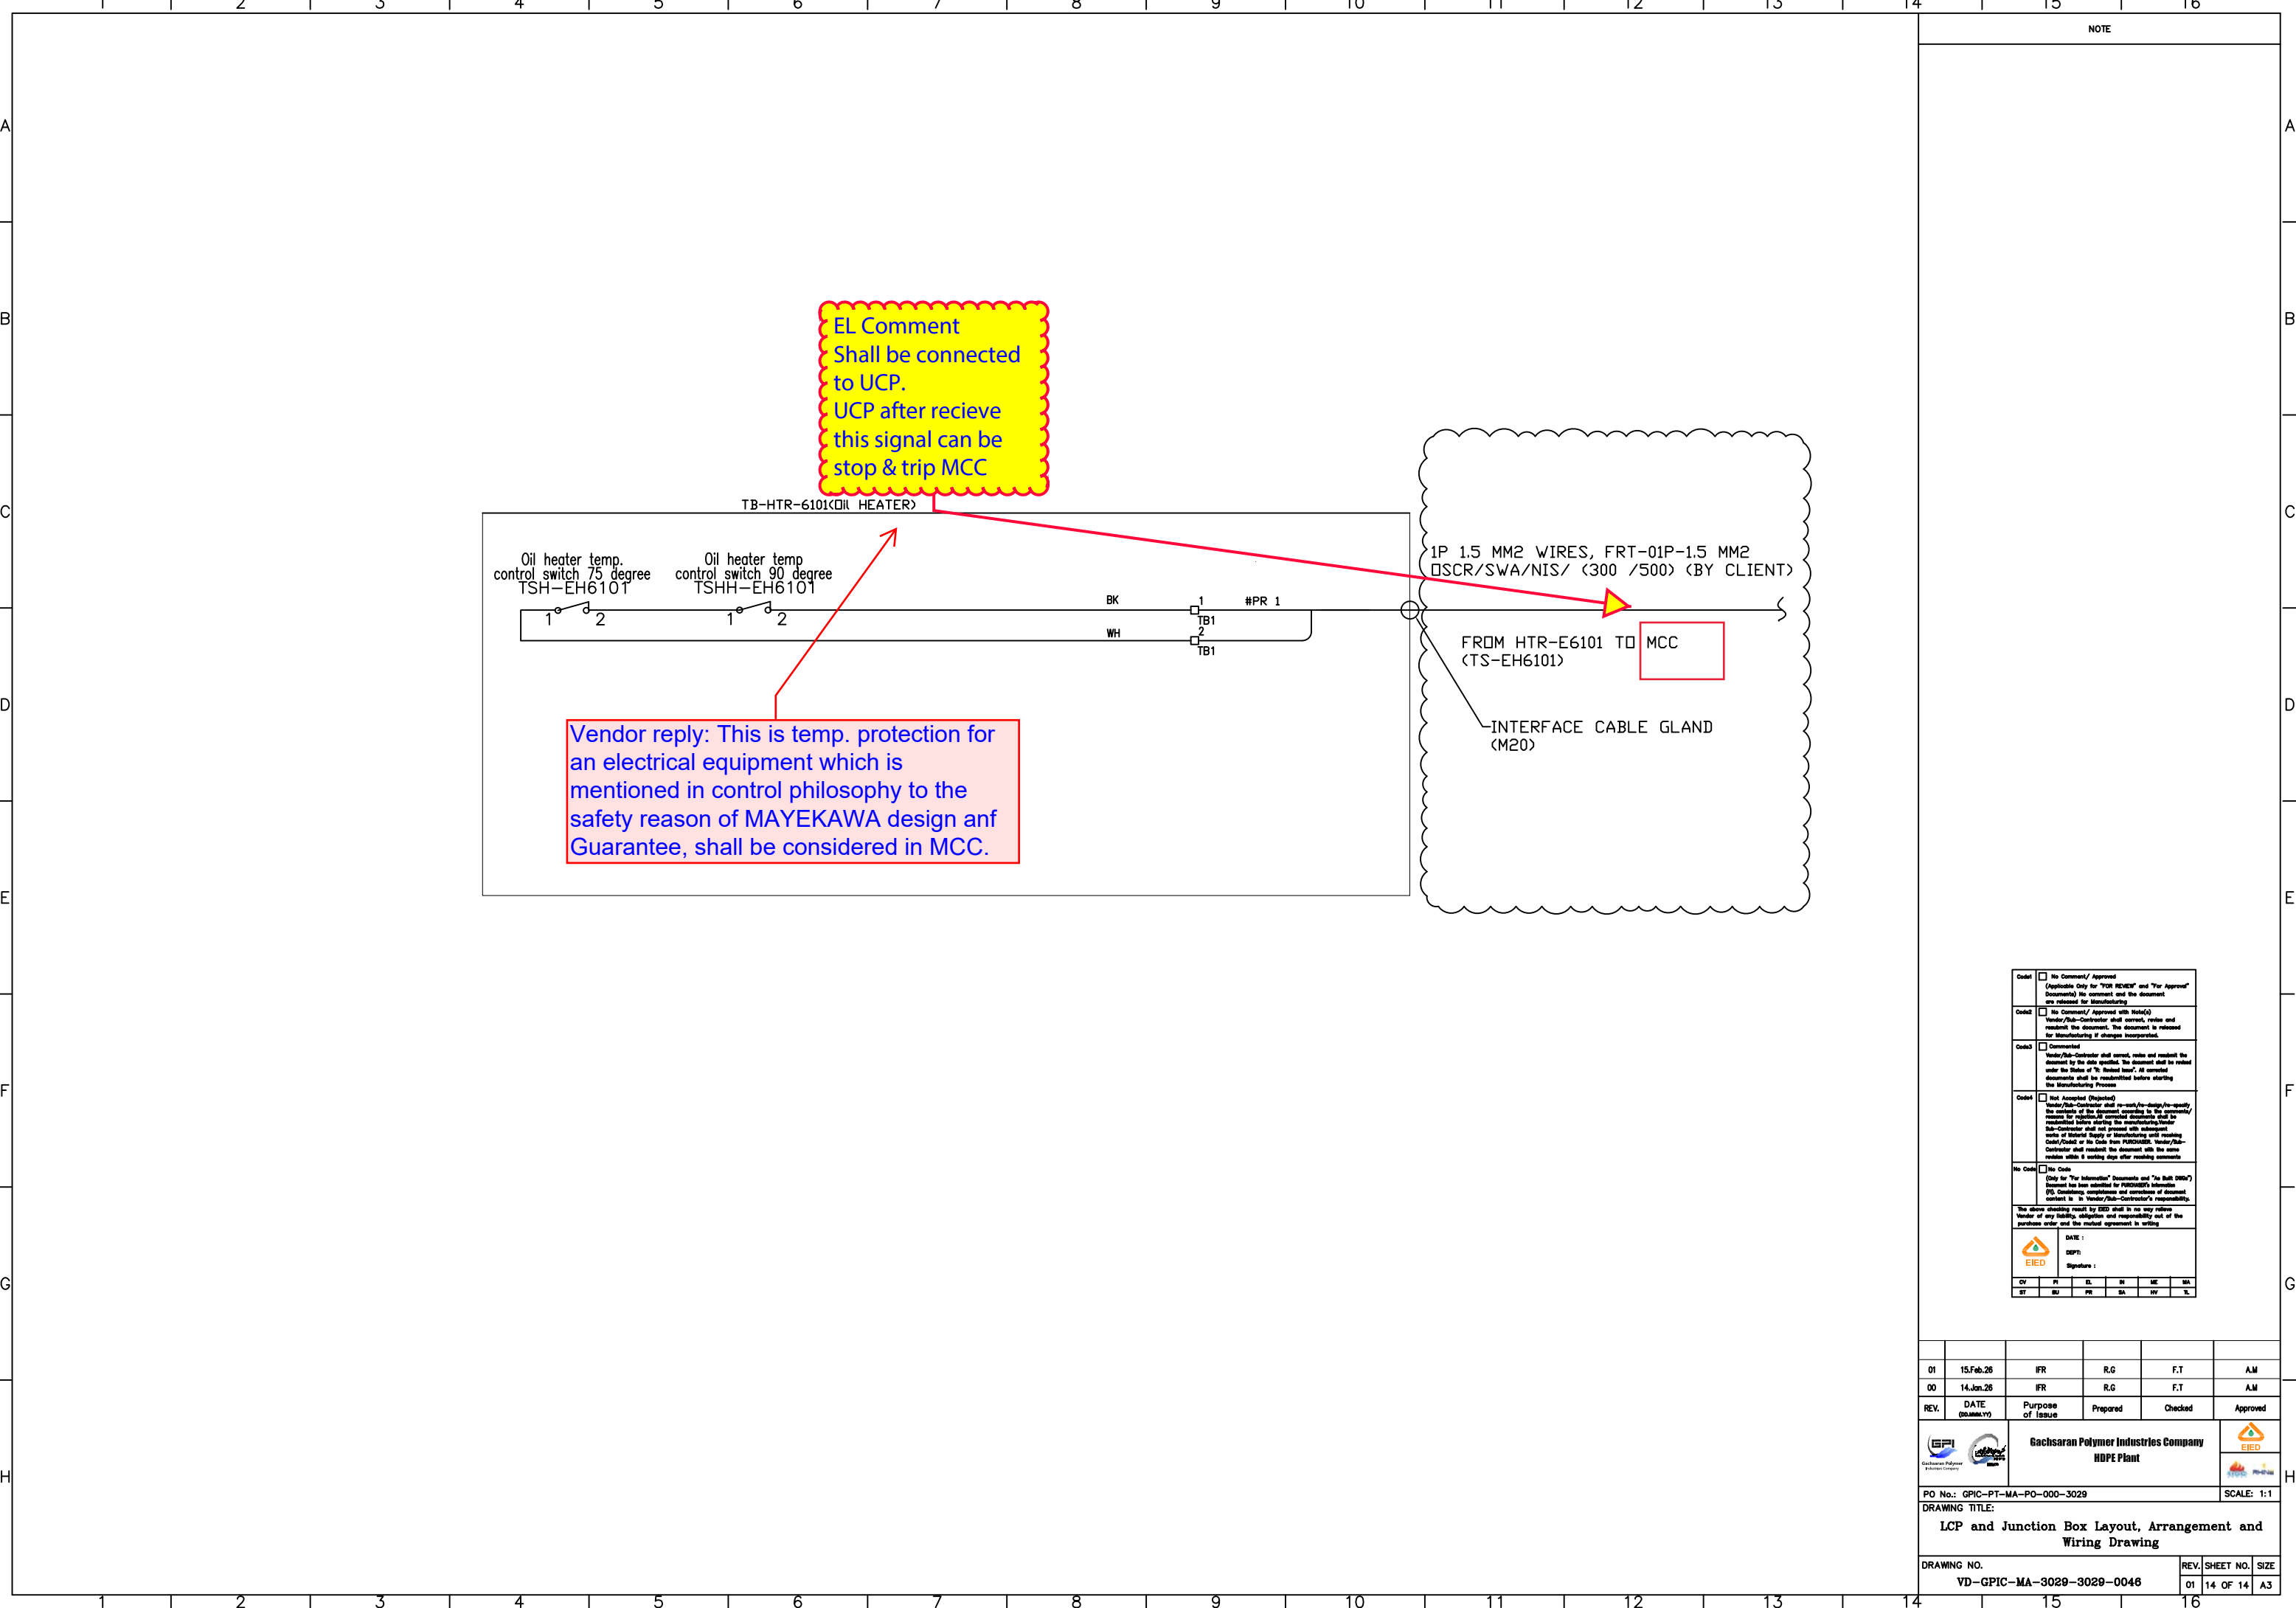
1 2 3 4 5 6 7 8 9 10 11 12 13 14 15 16

A B C D E F G H

NOTE

EL Comment
Shall be connected to UCP.
UCP after recieve this signal can be stop & trip MCC

TB-HTR-6101(OIL HEATER)

Oil heater temp. control switch 75 degree
TSH-EH6101
1 2

Oil heater temp control switch 90 degree
TSHH-EH6101
1 2

BK
WH
1
TB1
2
TB1
#PR 1

1P 1.5 MM2 WIRES, FRT-01P-1.5 MM2 OSCR/SWA/NIS/ (300 /500) (BY CLIENT)

FROM HTR-E6101 TO MCC
(TS-EH6101)

INTERFACE CABLE GLAND
(M20)

Vendor reply: This is temp. protection for an electrical equipment which is mentioned in control philosophy to the safety reason of MAYEKAWA design anf Guarantee, shall be considered in MCC.

Code1 No Comment/ Approved (Applicable Only for "FOR REVIEW" and "For Approval" Documents) No comment and the document are released for Manufacturing
Code2 No Comment/ Approved with Note(s) Vendor/Sub-Contractor shall correct, revise and resubmit the document. The document is released for Manufacturing if changes incorporated.
Code3 Commented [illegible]
Code4 Not Accepted (Rejected) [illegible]
No Code No Code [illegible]
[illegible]
EIED
DATE :
DEPT:
Signature :
CV PI EL IN ME MA
ST SU PR SA HV TL

| 01 | 15.Feb.26 | IFR | R.G | F.T | A.M |
| 00 | 14.Jan.26 | IFR | R.G | F.T | A.M |
| REV. | DATE (DD.MMM.YY) | Purpose of Issue | Prepared | Checked | Approved |

GPI
Gachsaran Polymer Industries Company
Gachsaran Polymer Industries Company
HDPE Plant
EIED

PO No.: GPIC-PT-MA-PO-000-3029
SCALE: 1:1
DRAWING TITLE:
LCP and Junction Box Layout, Arrangement and Wiring Drawing
DRAWING NO.
VD-GPIC-MA-3029-3029-0046
REV. 01
SHEET NO. 14 OF 14
SIZE A3